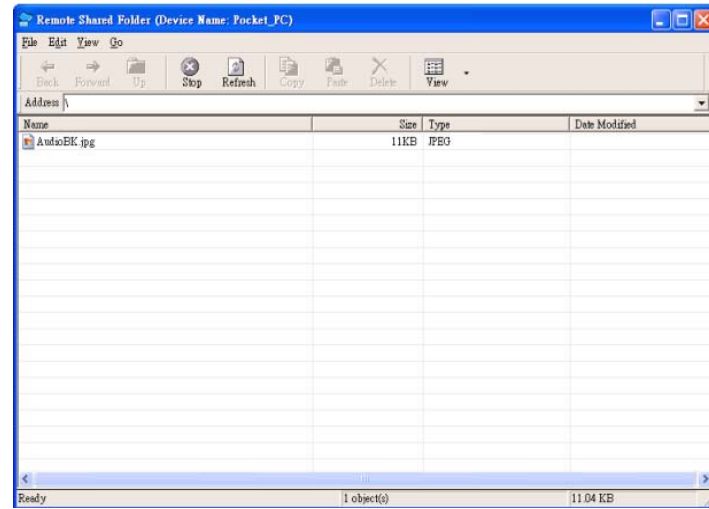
Remote Shared Folder (Device Name: Pocket_PC)

File Edit View Go

Back Forward Up Stop Refresh Copy Paste Delete View

Address \

| Name | Size | Type | Date Modified |
|---|---|---|---|
| AudioBK.jpg | 11KB | JPEG | |

Ready 1 object(s) 11.04 KB